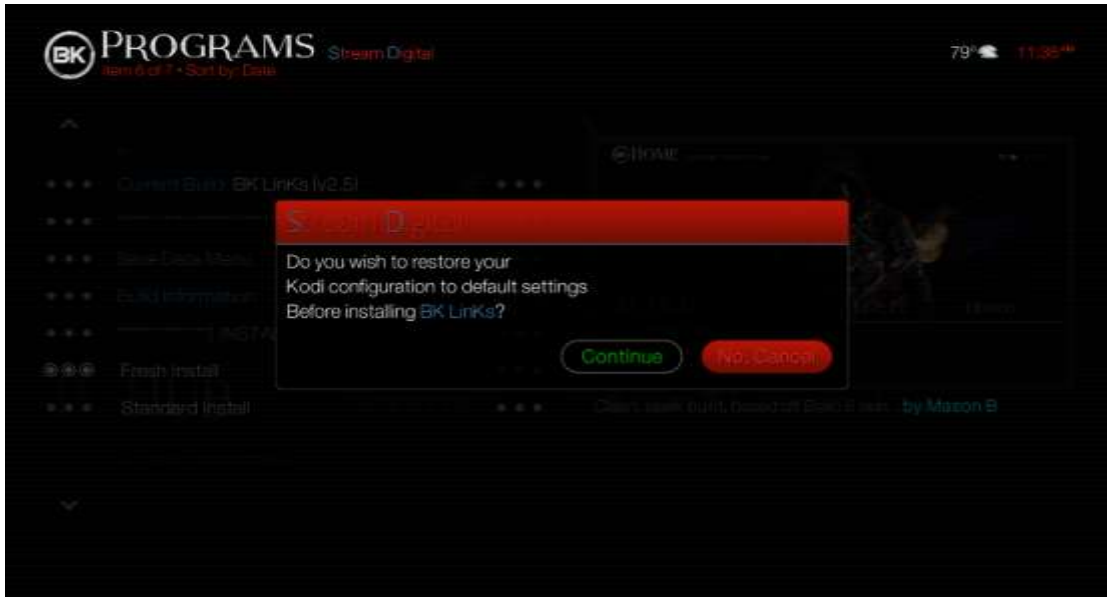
BK PROGRAMS Stream Digital
Item 6 of 7 • Sort by: Date

79° 11:38

Current Build: BK LinKs (v2.5)

Save Data Menu

Build Information

INSTAL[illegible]

Fresh Install

Standard Install

HOME

Stream Digital

Do you wish to restore your Kodi configuration to default settings Before installing BK LinKs?

Continue

No, Cancel

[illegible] by Mazon B